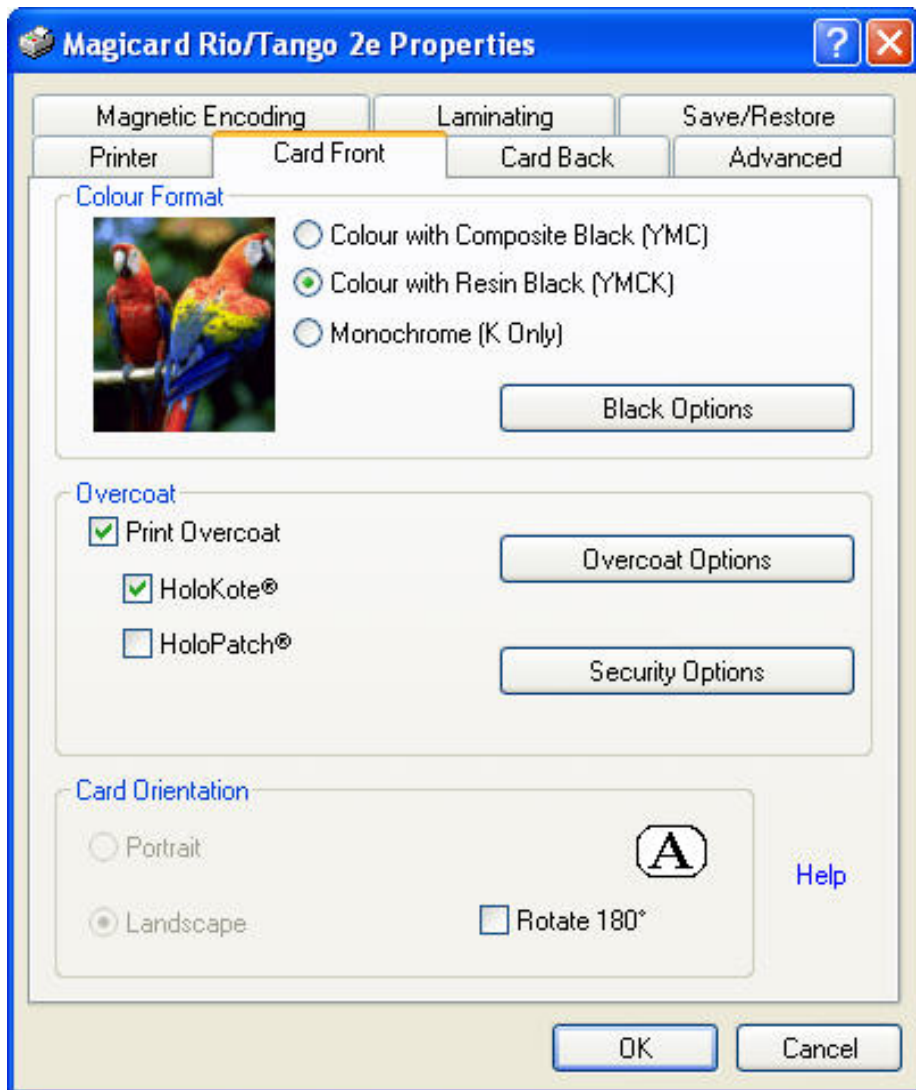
Magicard Rio/Tango 2e Properties

Magnetic Encoding
Laminating
Save/Restore
Printer
Card Front
Card Back
Advanced

Colour Format
Colour with Composite Black (YMC)
Colour with Resin Black (YMCK)
Monochrome (K Only)
Black Options

Overcoat
Print Overcoat
HoloKote®
HoloPatch®
Overcoat Options
Security Options

Card Orientation
Portrait
Landscape
A
Rotate 180°
Help

OK
Cancel